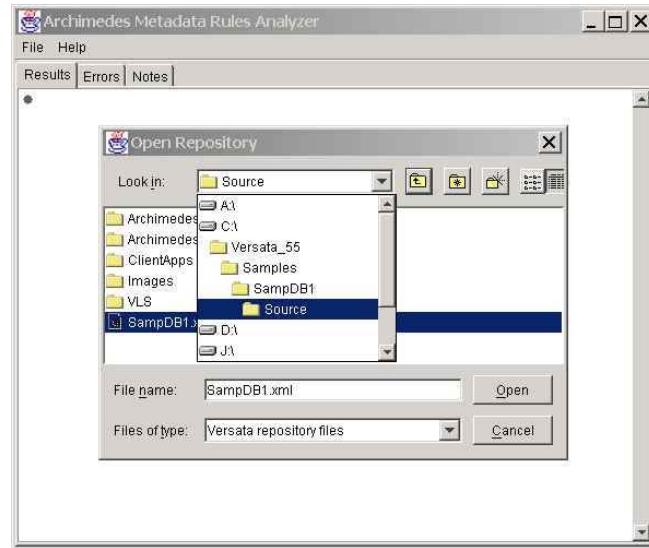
Archimedes Metadata Rules Analyzer

File Help

Results Errors Notes

Open Repository

Look in: Source

A:\
C:\
Versata_55
Samples
SampDB1
Source
D:\
J:\

Archimedes
Archimedes
ClientApps
Images
VLS
SampDB1.x

File name: SampDB1.xml

Open

Files of type: Versata repository files

Cancel